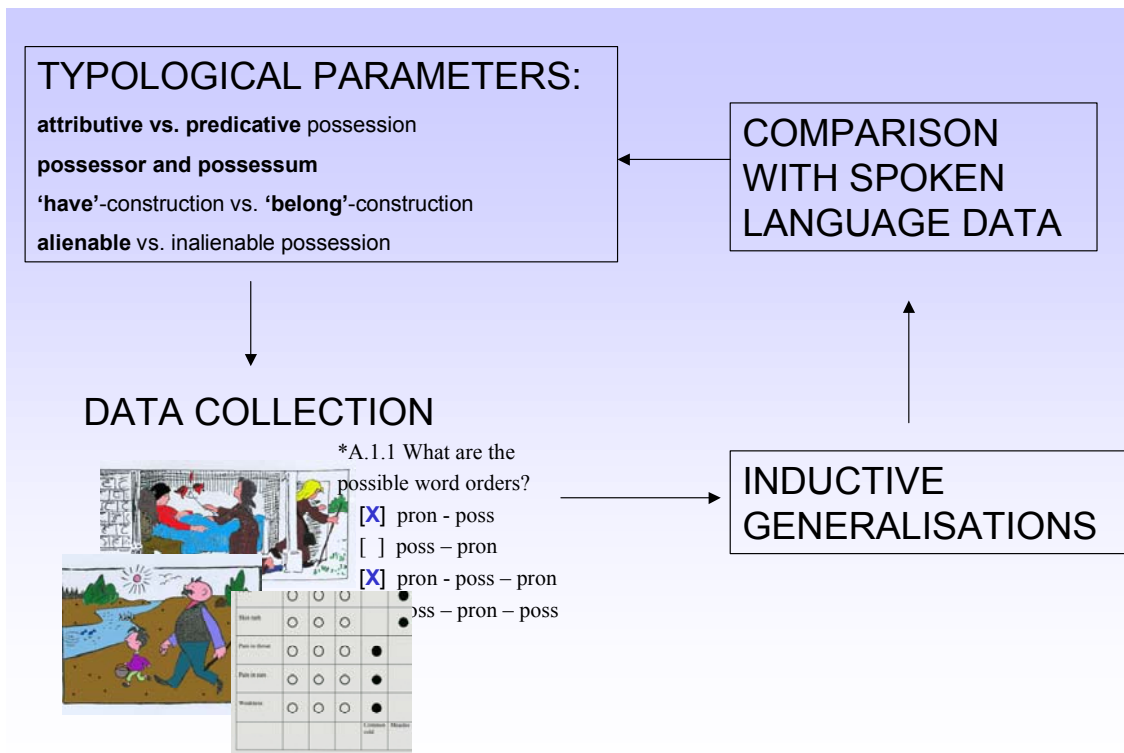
TYPOLOGICAL PARAMETERS:

**attributive vs. predicative** possession

**possessor and possessum**

**'have'**-construction vs. **'belong'**-construction

**alienable** vs. inalienable possession

COMPARISON WITH SPOKEN LANGUAGE DATA

DATA COLLECTION

*A.1.1 What are the possible word orders?

[X] pron - poss

[ ] poss – pron

[X] pron - poss – pron

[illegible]ss – pron – poss

INDUCTIVE GENERALISATIONS

Skin rash

Pain in throat

Pain in ears

Weakness

Common cold

Measles